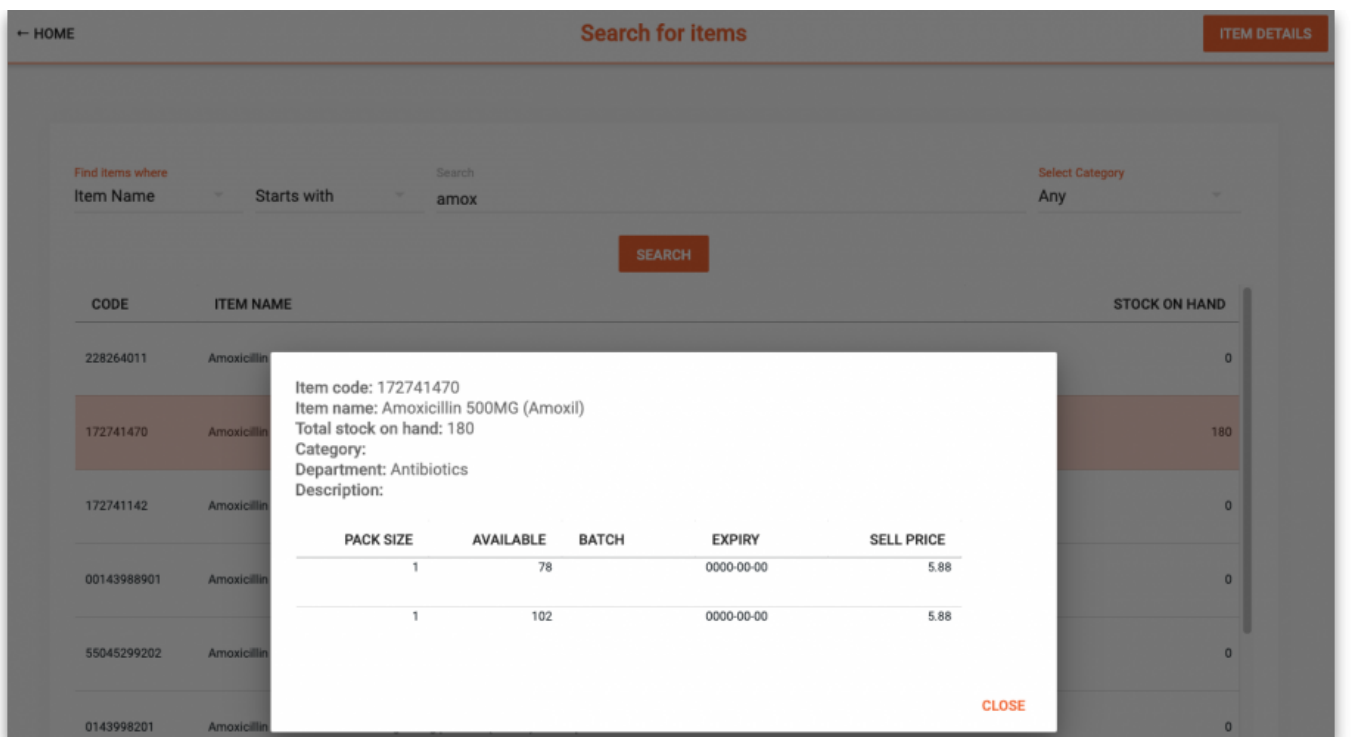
← HOME

Search for items

ITEM DETAILS

Find items where
Item Name

Starts with

Search
amox

Select Category
Any

SEARCH

| CODE | ITEM NAME | STOCK ON HAND |
|---|---|---|
| 228264011 | Amoxicillin | 0 |
| 172741470 | Amoxicillin | 180 |
| 172741142 | Amoxicillin | 0 |
| 00143988901 | Amoxicillin | 0 |
| 55045299202 | Amoxicillin | 0 |
| 0143998201 | Amoxicillin | 0 |

Item code: 172741470
Item name: Amoxicillin 500MG (Amoxil)
Total stock on hand: 180
Category:
Department: Antibiotics
Description:

| PACK SIZE | AVAILABLE | BATCH | EXPIRY | SELL PRICE |
|---|---|---|---|---|
| 1 | 78 | | 0000-00-00 | 5.88 |
| 1 | 102 | | 0000-00-00 | 5.88 |

CLOSE